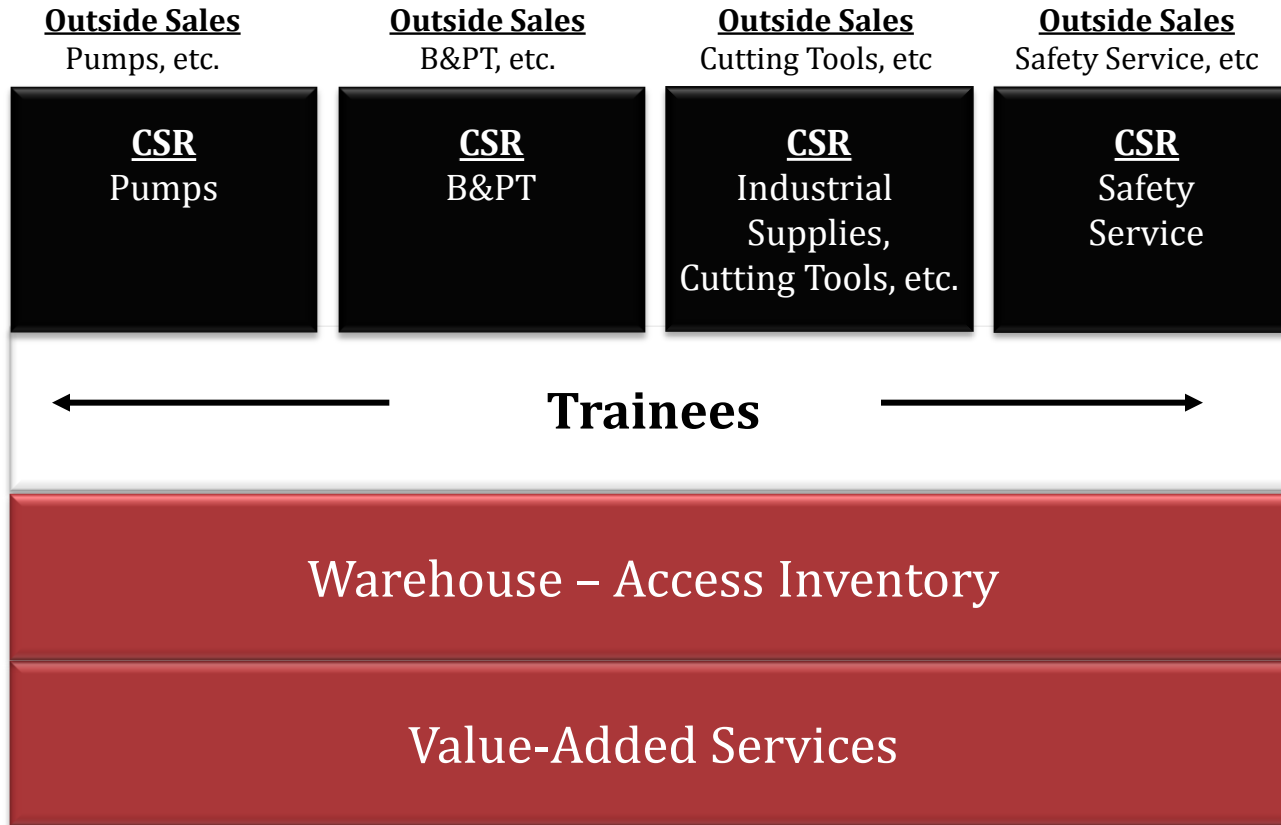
Outside Sales
Pumps, etc.

Outside Sales
B&PT, etc.

Outside Sales
Cutting Tools, etc

Outside Sales
Safety Service, etc

CSR
Pumps

CSR
B&PT

CSR
Industrial Supplies, Cutting Tools, etc.

CSR
Safety Service

Trainees

Warehouse – Access Inventory

Value-Added Services